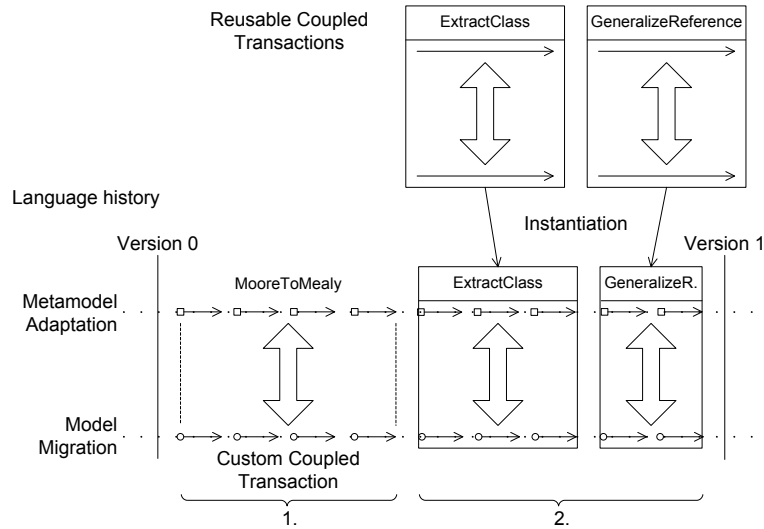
Reusable Coupled Transactions

ExtractClass

GeneralizeReference

Language history

Instantiation

Version 0

Version 1

MooreToMealy

ExtractClass

GeneralizeR.

Metamodel Adaptation

Model Migration

Custom Coupled Transaction

1.

2.